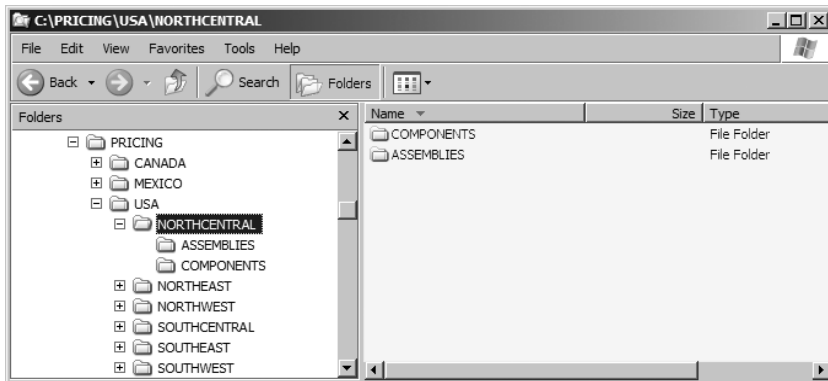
C:\PRICING\USA\NORTHCENTRAL

File Edit View Favorites Tools Help

Back Search Folders

Folders ×

PRICING
CANADA
MEXICO
USA
NORTHCENTRAL
ASSEMBLIES
COMPONENTS
NORTHEAST
NORTHWEST
SOUTHCENTRAL
SOUTHEAST
SOUTHWEST

| Name | Size | Type |
|---|---|---|
| COMPONENTS | | File Folder |
| ASSEMBLIES | | File Folder |